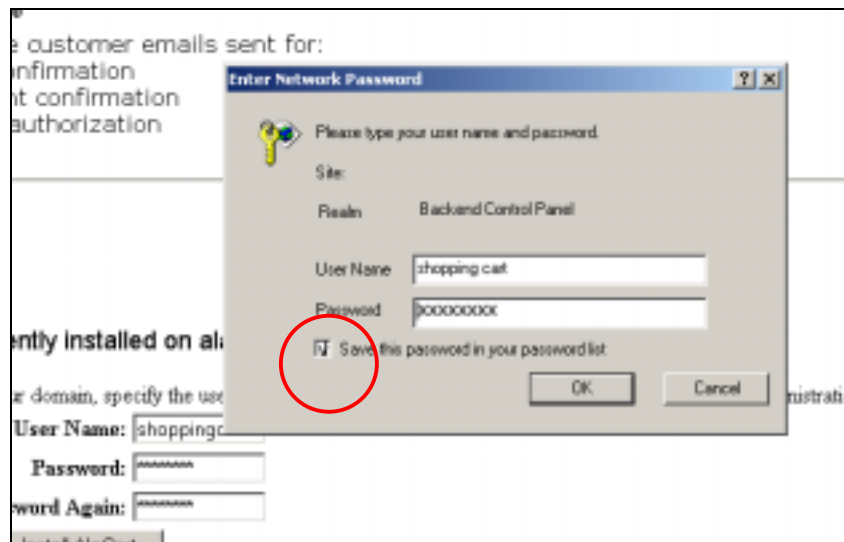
e customer emails sent for:
nfirmation
nt confirmation
authorization

Enter Network Password

?

X

Please type your user name and password.

Site:

Realm Backend Control Panel

User Name shopping cart

Password xxxxxxxx

Save this password in your password list

OK

Cancel

ently installed on al

r domain, specify the use

nistrati

User Name: shoppingc

Password: ********

word Again: ********

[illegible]